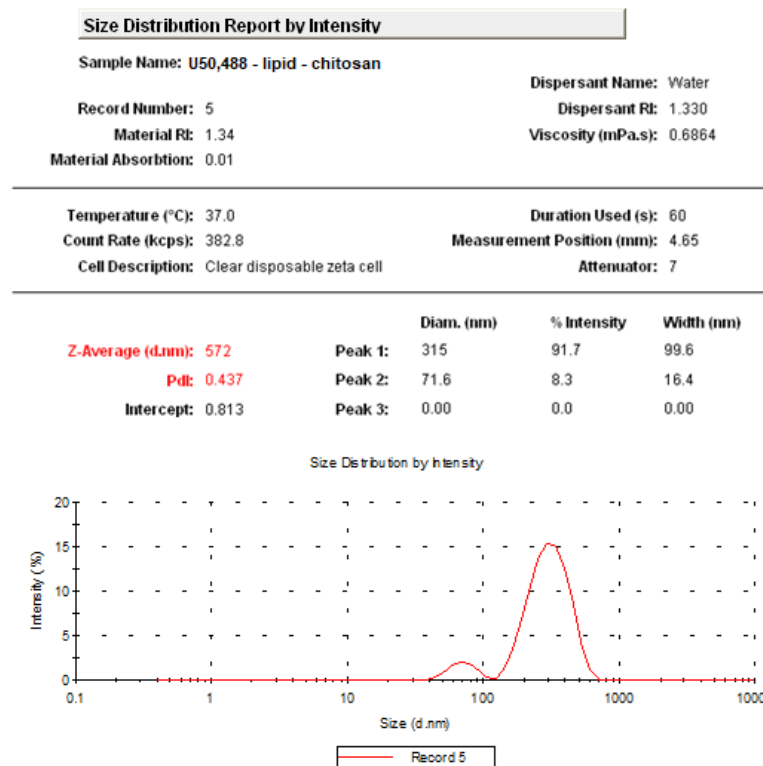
Size Distribution Report by Intensity

Sample Name: U50,488 - lipid - chitosan

Dispersant Name: Water

Record Number: 5

Dispersant RI: 1.330

Material RI: 1.34

Viscosity (mPa.s): 0.6864

Material Absorbtion: 0.01

Temperature (°C): 37.0

Duration Used (s): 60

Count Rate (kcps): 382.8

Measurement Position (mm): 4.65

Cell Description: Clear disposable zeta cell

Attenuator: 7

| | | | Diam. (nm) | % Intensity | Width (nm) |
|---|---|---|---|---|---|
| Z-Average (d.nm): | 572 | Peak 1: | 315 | 91.7 | 99.6 |
| PdI: | 0.437 | Peak 2: | 71.6 | 8.3 | 16.4 |
| Intercept: | 0.813 | Peak 3: | 0.00 | 0.0 | 0.00 |

Size Distribution by Intensity

20
15
10
5
0
Intensity (%)

0.1
1
10
100
1000
1000

Size (d.nm)

Record 5